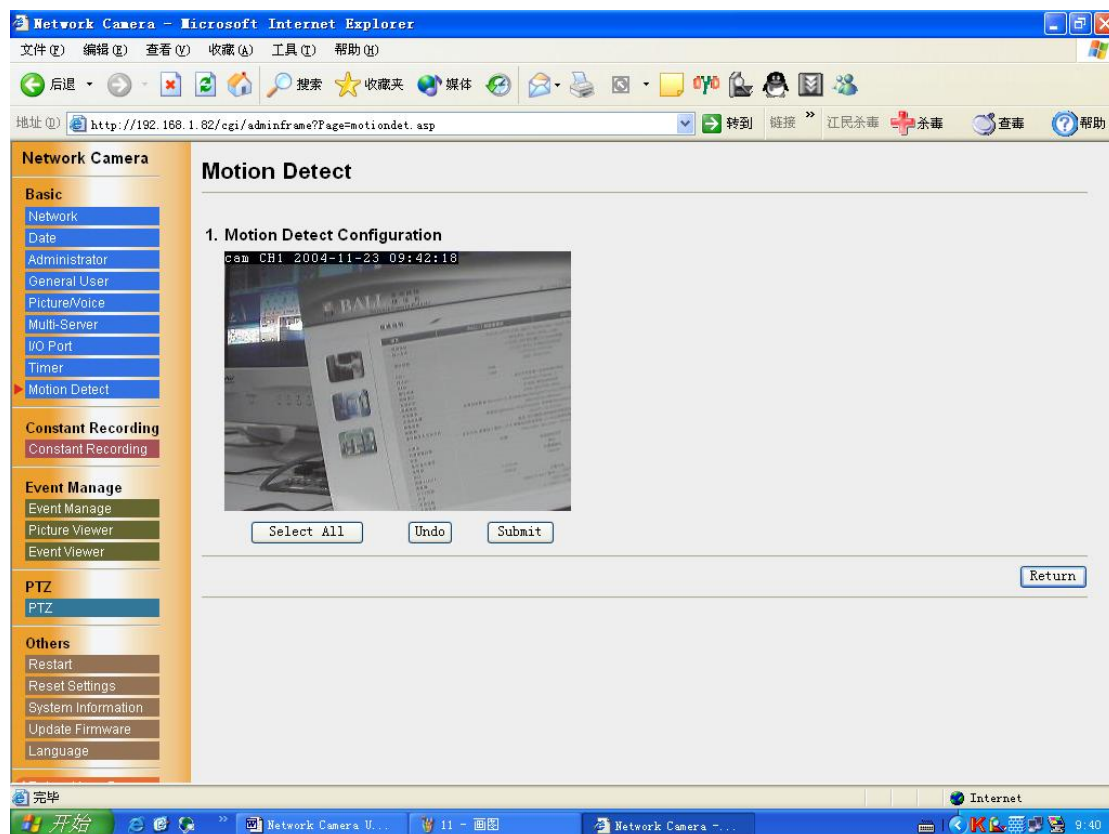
Network Camera - Microsoft Internet Explorer
文件(F) 编辑(E) 查看(V) 收藏(A) 工具(T) 帮助(H)
后退 搜索 收藏夹 媒体
地址(D) http://192.168.1.82/cgi/adminframe?Page=motiondet.asp 转到 链接 江民杀毒 杀毒 查毒 帮助

Network Camera
Basic
Network
Date
Administrator
General User
Picture/Voice
Multi-Server
I/O Port
Timer
Motion Detect
Constant Recording
Constant Recording
Event Manage
Event Manage
Picture Viewer
Event Viewer
PTZ
PTZ
Others
Restart
Reset Settings
System Information
Update Firmware
Language

Motion Detect

1. Motion Detect Configuration
cam CH1 2004-11-23 09:42:18
BALL
Select All Undo Submit
Return

完毕 Internet
开始 Network Camera U... 11 - 画图 Network Camera -... 9:40